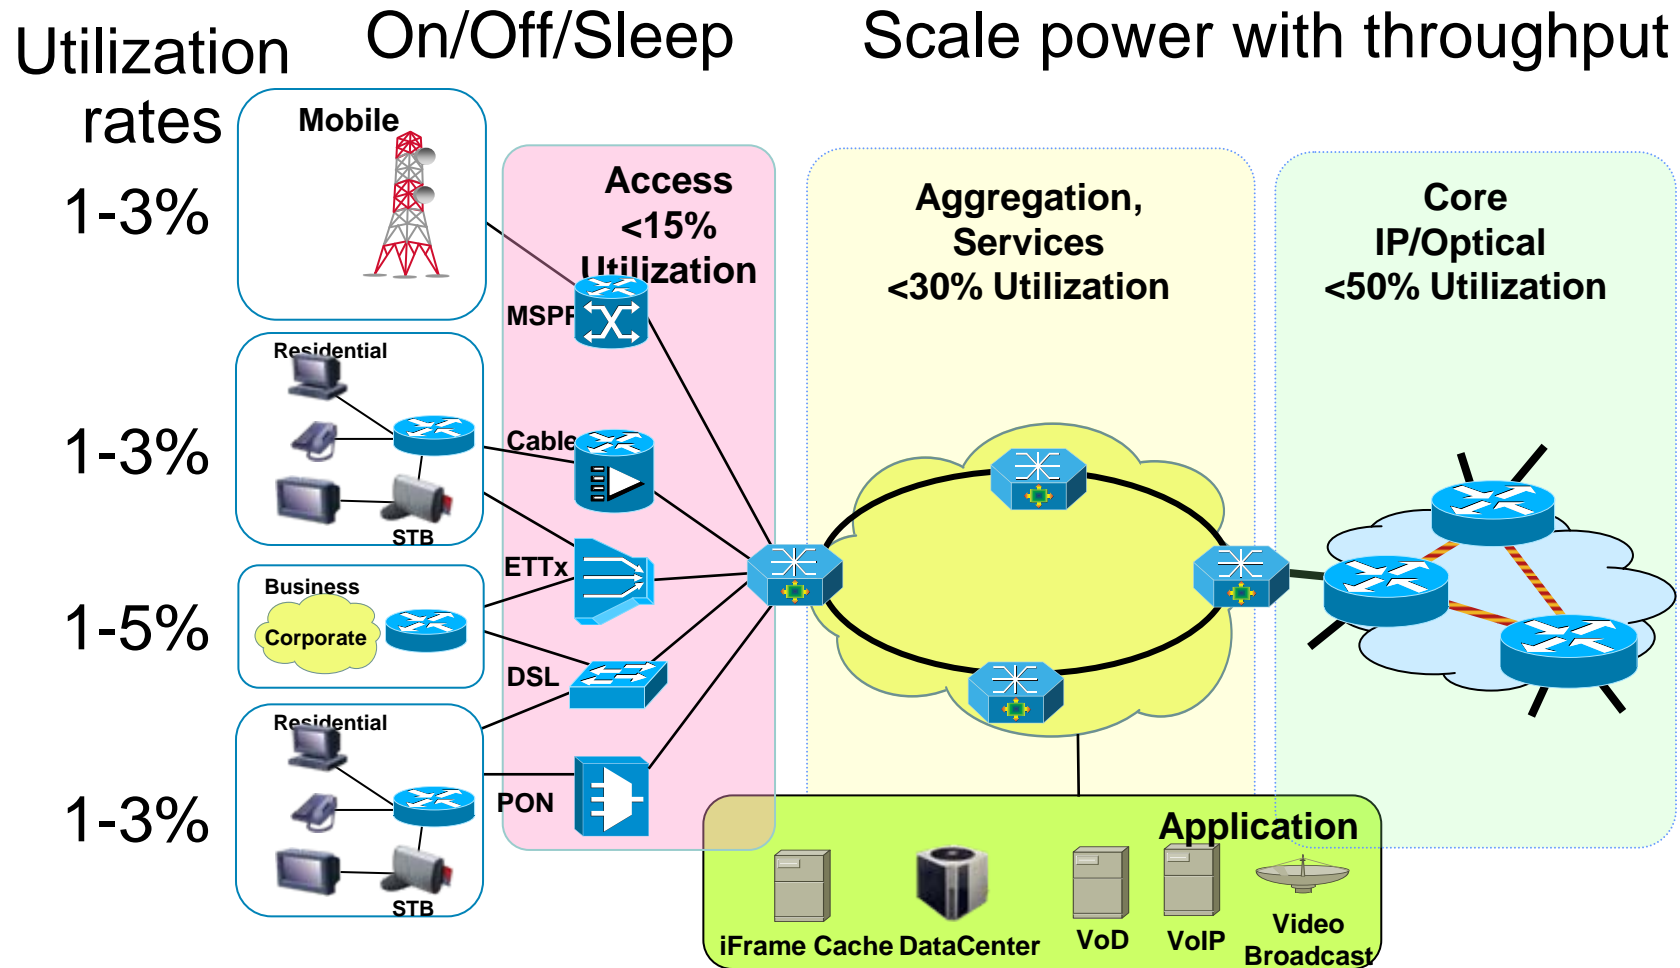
Utilization rates

On/Off/Sleep

Scale power with throughput

1-3%

Mobile

1-3%

Residential

STB

1-5%

Business

Corporate

1-3%

Residential

STB

Access <15% Utilization

MSPP

Cable

ETTx

DSL

PON

Aggregation, Services <30% Utilization

Core IP/Optical <50% Utilization

Application

iFrame Cache

DataCenter

VoD

VoIP

Video Broadcast